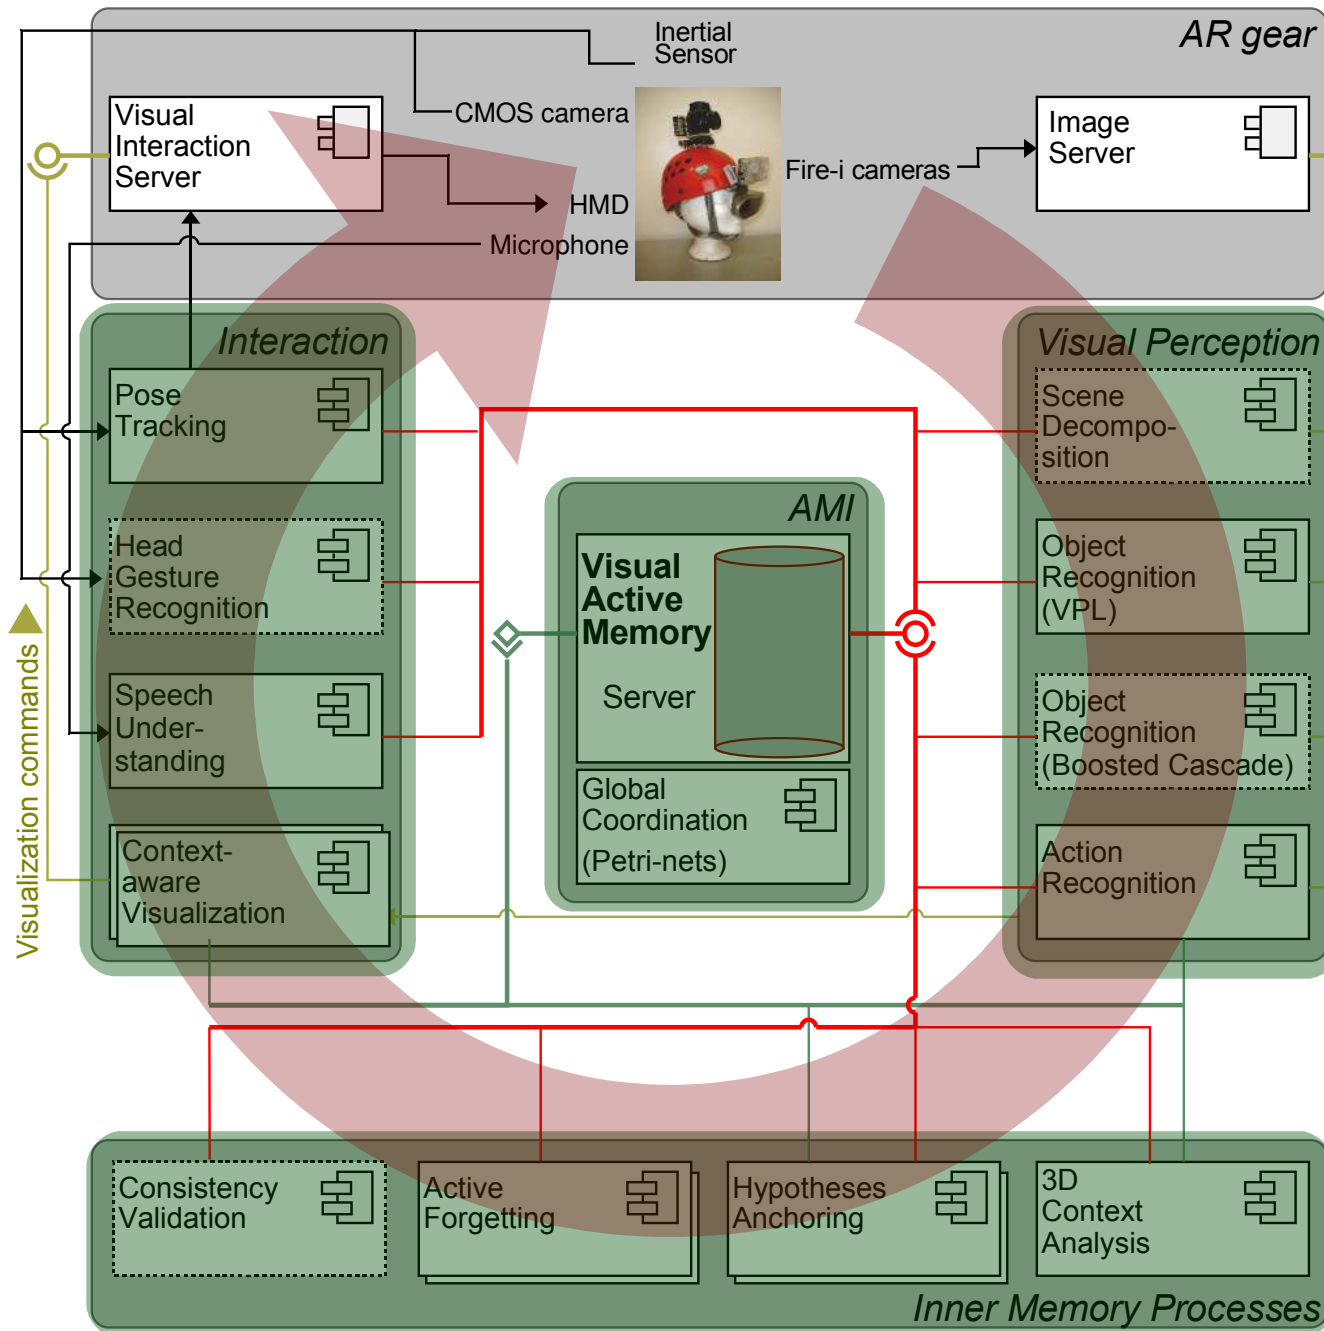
AR gear

Inertial Sensor

CMOS camera

Visual Interaction Server

HMD

Microphone

Fire-i cameras

Image Server

Interaction

Pose Tracking

Head Gesture Recognition

Speech Under-standing

Context-aware Visualization

Visualization commands

AMI

Visual Active Memory

Server

Global Coordination (Petri-nets)

Visual Perception

Scene Decompo-sition

Object Recognition (VPL)

Object Recognition (Boosted Cascade)

Action Recognition

Consistency Validation

Active Forgetting

Hypotheses Anchoring

3D Context Analysis

Inner Memory Processes